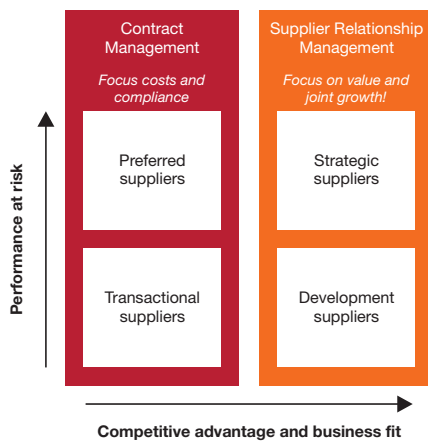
Contract Management

Focus costs and compliance

Preferred suppliers

Transactional suppliers

Supplier Relationship Management

Focus on value and joint growth!

Strategic suppliers

Development suppliers

Performance at risk

Competitive advantage and business fit